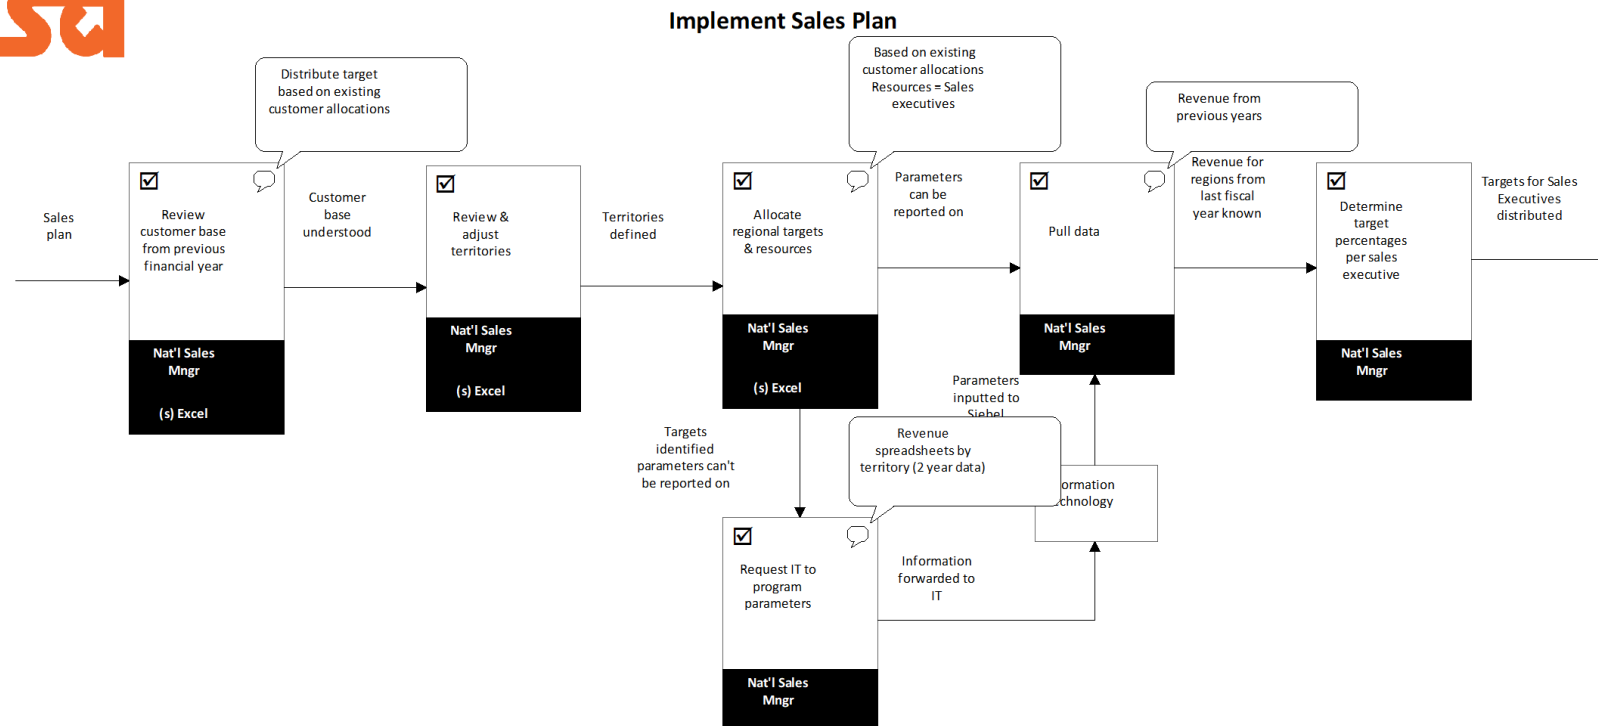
Implement Sales Plan

Distribute target based on existing customer allocations

Based on existing customer allocations Resources = Sales executives

Revenue from previous years

Sales plan

Review customer base from previous financial year

Nat'l Sales Mngr

(s) Excel

Customer base understood

Review & adjust territories

Nat'l Sales Mngr

(s) Excel

Territories defined

Allocate regional targets & resources

Nat'l Sales Mngr

(s) Excel

Parameters can be reported on

Pull data

Nat'l Sales Mngr

Revenue for regions from last fiscal year known

Determine target percentages per sales executive

Nat'l Sales Mngr

Targets for Sales Executives distributed

Parameters inputted to Siebel

Targets identified parameters can't be reported on

Revenue spreadsheets by territory (2 year data)

ormation chnology

Request IT to program parameters

Nat'l Sales Mngr

Information forwarded to IT